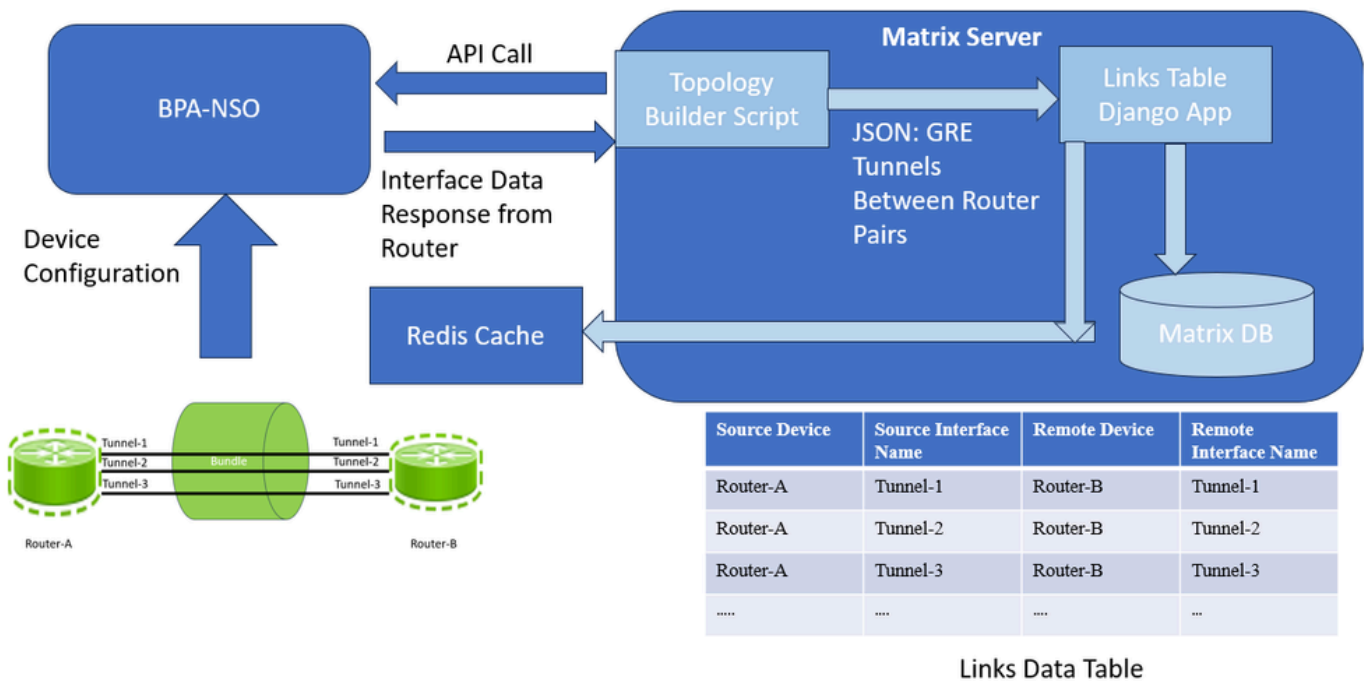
BPA-NSO

API Call

Interface Data Response from Router

Device Configuration

Matrix Server

Topology Builder Script

JSON: GRE Tunnels Between Router Pairs

Links Table Django App

Matrix DB

Redis Cache

Tunnel-1
Tunnel-2
Tunnel-3
Bundle
Tunnel-1
Tunnel-2
Tunnel-3

Router-A

Router-B

| Source Device | Source Interface Name | Remote Device | Remote Interface Name |
|---|---|---|---|
| Router-A | Tunnel-1 | Router-B | Tunnel-1 |
| Router-A | Tunnel-2 | Router-B | Tunnel-2 |
| Router-A | Tunnel-3 | Router-B | Tunnel-3 |
| ..... | .... | .... | ... |

Links Data Table